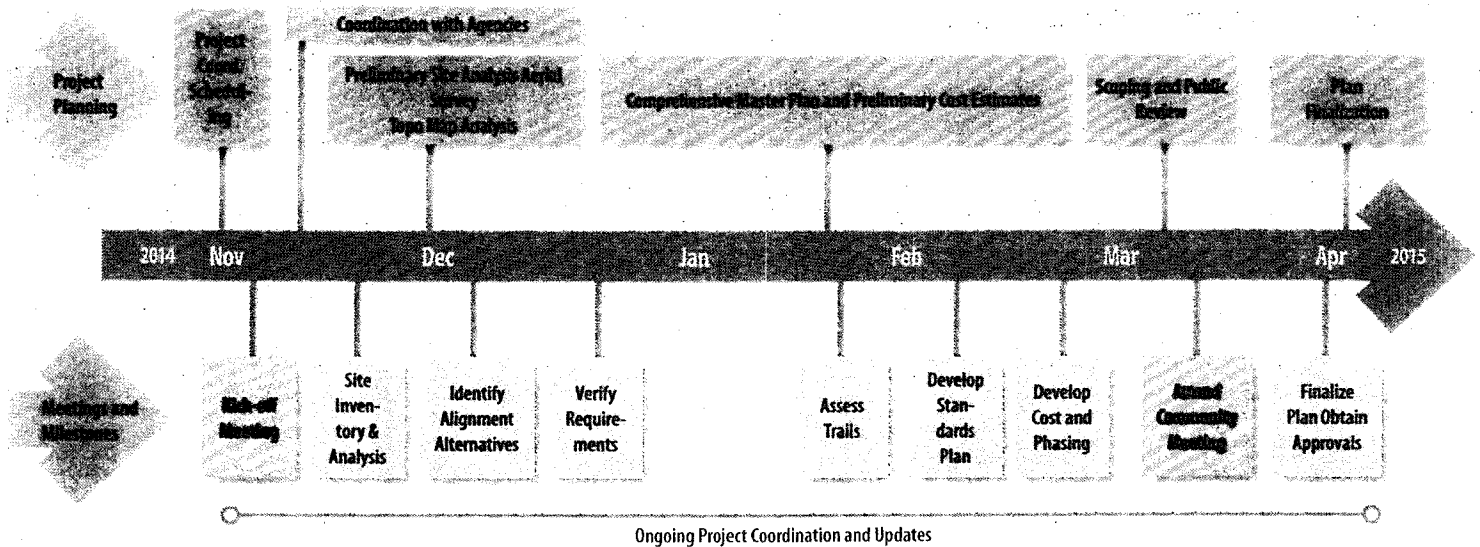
Project Planning

Project Coord/ Scheduling

Coordination with Agencies

Preliminary Site Analysis Aerial Survey Topo Map Analysis

Comprehensive Master Plan and Preliminary Cost Estimates

Scoping and Public Review

Plan Finalization

2014 Nov Dec Jan Feb Mar Apr 2015

Meetings and Milestones

Kick-off Meeting

Site Inventory & Analysis

Identify Alignment Alternatives

Verify Requirements

Assess Trails

Develop Standards Plan

Develop Cost and Phasing

Attend Community Meeting

Finalize Plan Obtain Approvals

Ongoing Project Coordination and Updates